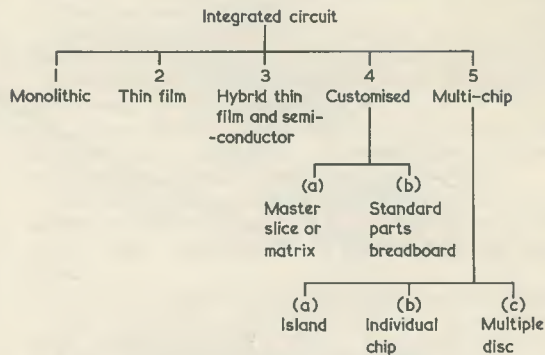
Integrated circuit

1
Monolithic

2
Thin film

3
Hybrid thin film and semi--conductor

4
Customised

5
Multi-chip

(a)
Master slice or matrix

(b)
Standard parts breadboard

(a)
Island

(b)
Individual chip

(c)
Multiple disc